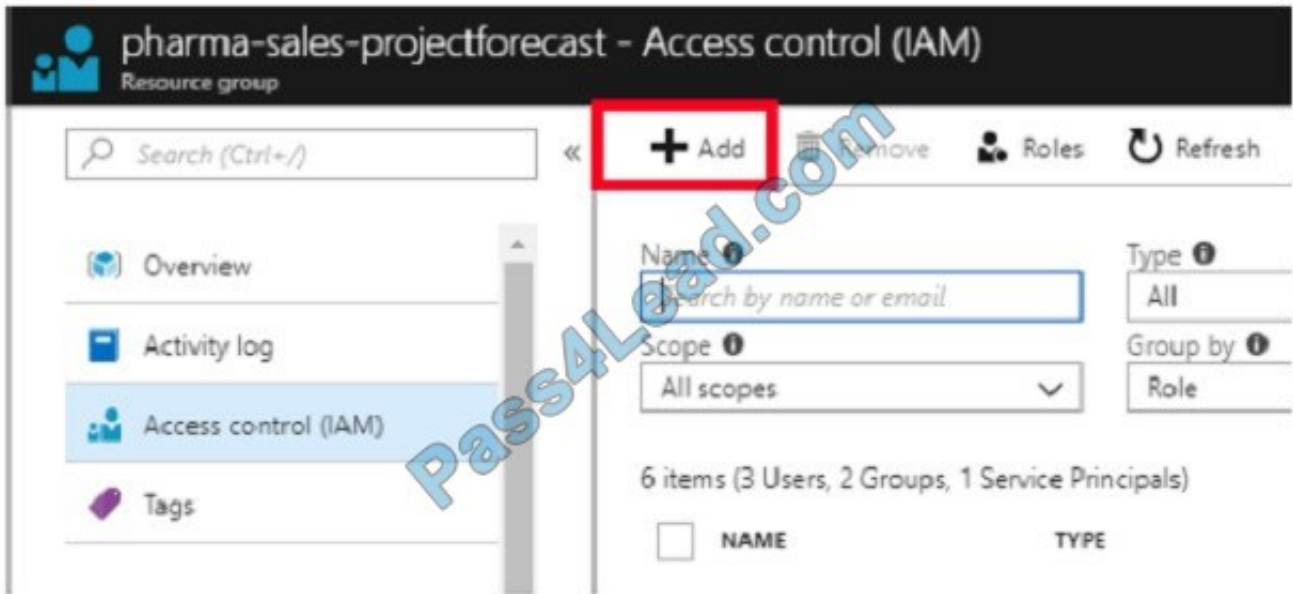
pharma-sales-projectforecast - Access control (IAM)
Resource group

Search (Ctrl+/)

«

Overview

Activity log

Access control (IAM)

Tags

+ Add
Remove
Roles
Refresh

Name
Search by name or email

Type
All

Scope
All scopes

Group by
Role

6 items (3 Users, 2 Groups, 1 Service Principals)

NAME
TYPE

Pass4Lead.com